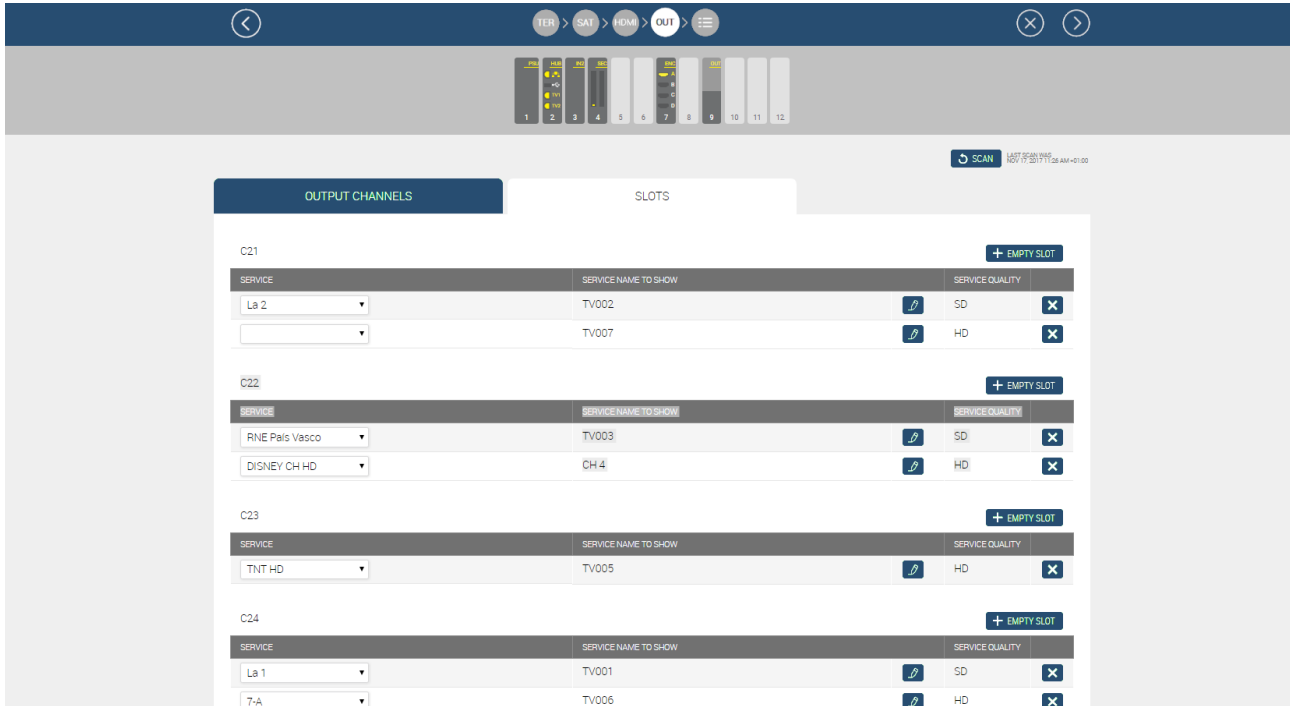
TER > SAT > HDMI > OUT >

PSU HUB IN2 SRC ENC A B C D OUT
1 2 3 4 5 6 7 8 9 10 11 12

SCAN LAST SCAN WAS NOV 17 2017 11:26 AM +01:00

OUTPUT CHANNELS | SLOTS

C21
+ EMPTY SLOT

| SERVICE | SERVICE NAME TO SHOW | | SERVICE QUALITY | |
|---|---|---|---|---|
| La 2 | TV002 | | SD | ✕ |
| | TV007 | | HD | ✕ |

C22
+ EMPTY SLOT

| SERVICE | SERVICE NAME TO SHOW | | SERVICE QUALITY | |
|---|---|---|---|---|
| RNE País Vasco | TV003 | | SD | ✕ |
| DISNEY CH HD | CH 4 | | HD | ✕ |

C23
+ EMPTY SLOT

| SERVICE | SERVICE NAME TO SHOW | | SERVICE QUALITY | |
|---|---|---|---|---|
| TNT HD | TV005 | | HD | ✕ |

C24
+ EMPTY SLOT

| SERVICE | SERVICE NAME TO SHOW | | SERVICE QUALITY | |
|---|---|---|---|---|
| La 1 | TV001 | | SD | ✕ |
| 7-A | TV006 | | HD | ✕ |